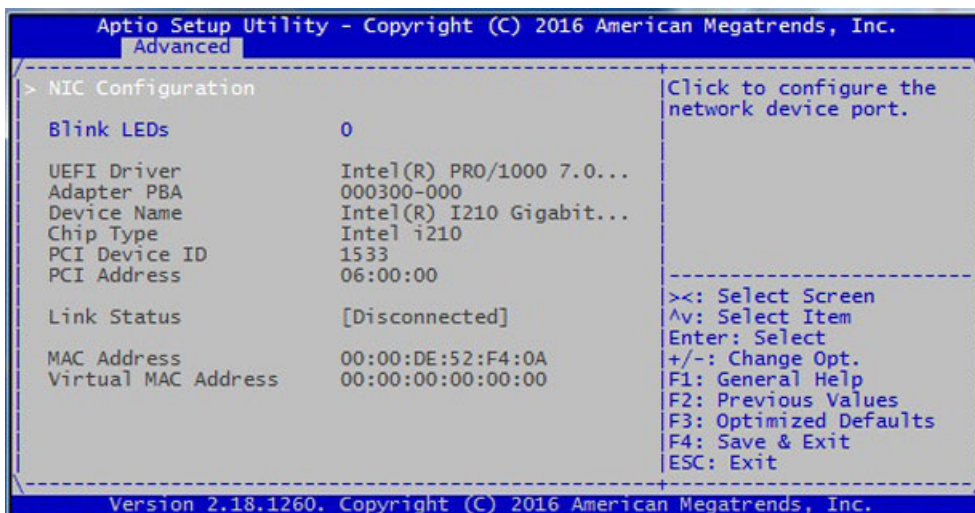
Aptio Setup Utility - Copyright (C) 2016 American Megatrends, Inc.
Advanced

> NIC Configuration

Blink LEDs 0

| | |
|---|---|
| UEFI Driver | Intel(R) PRO/1000 7.0... |
| Adapter PBA | 000300-000 |
| Device Name | Intel(R) I210 Gigabit... |
| Chip Type | Intel i210 |
| PCI Device ID | 1533 |
| PCI Address | 06:00:00 |

Link Status [Disconnected]

MAC Address 00:00:DE:52:F4:0A
Virtual MAC Address 00:00:00:00:00:00

Click to configure the network device port.

><: Select Screen
^v: Select Item
Enter: Select
+/-: Change Opt.
F1: General Help
F2: Previous Values
F3: Optimized Defaults
F4: Save & Exit
ESC: Exit

Version 2.18.1260. Copyright (C) 2016 American Megatrends, Inc.